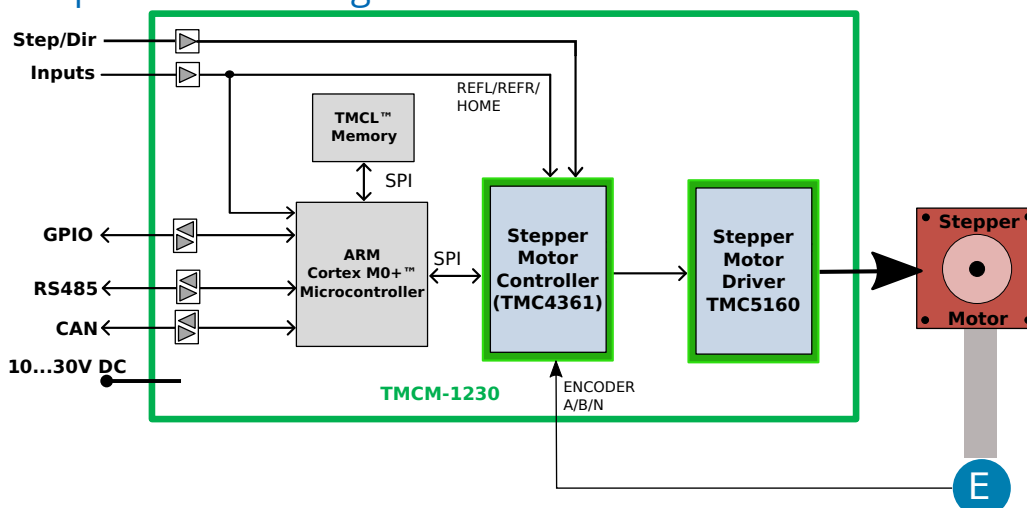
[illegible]

Step/Dir

Inputs

REFL/REFR/
HOME

TMCL™
Memory

SPI

GPIO

RS485

CAN

ARM
Cortex M0+™
Microcontroller

SPI

Stepper
Motor
Controller
(TMC4361)

Stepper
Motor
Driver
TMC5160

Stepper

Motor

10...30V DC

TMCM-1230

ENCODER
A/B/N

E